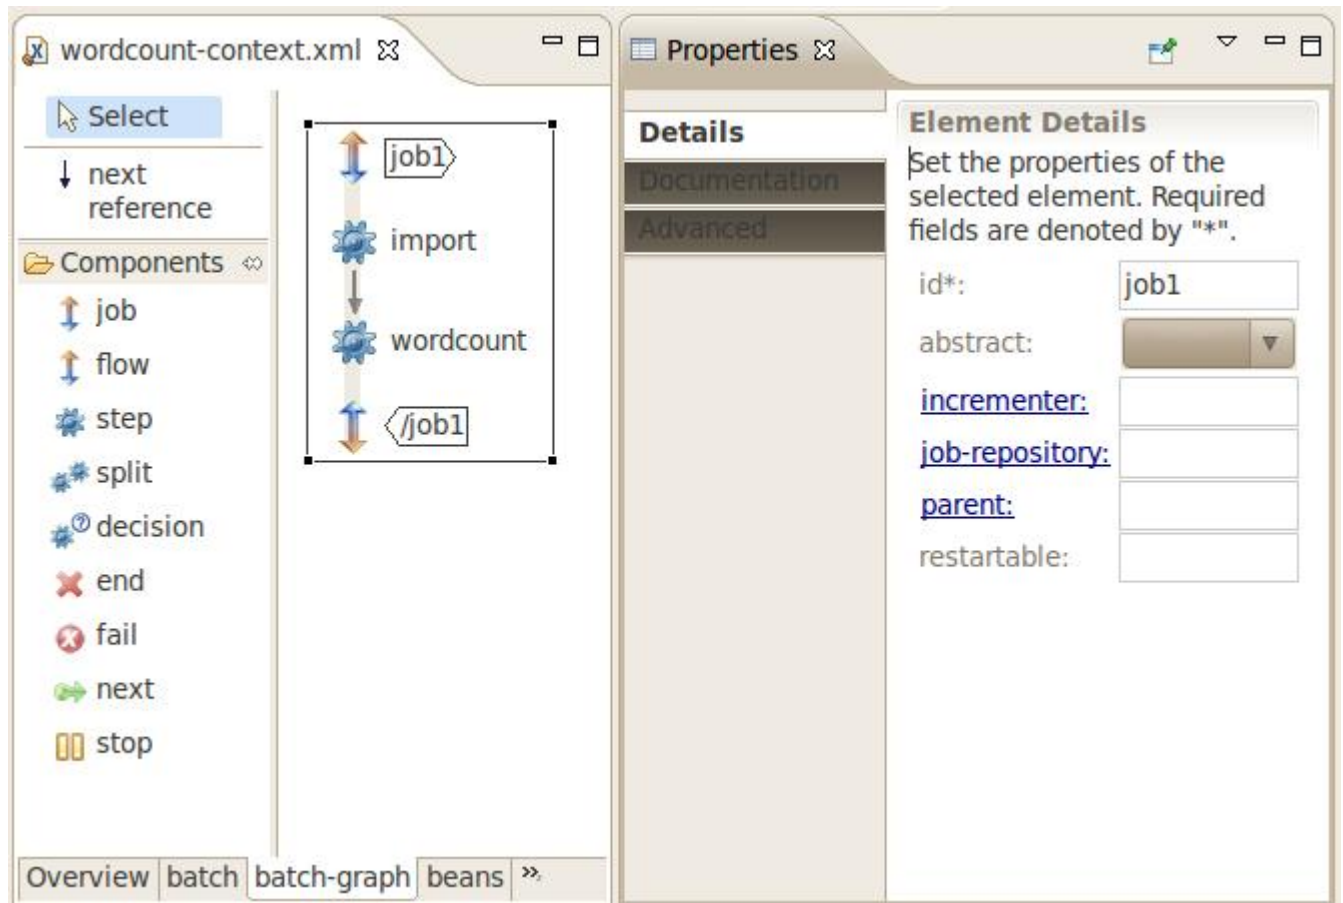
wordcount-context.xml

Select

next reference

Components

job

flow

step

split

decision

end

fail

next

stop

job1

import

wordcount

/job1

Overview | batch | batch-graph | beans | »

Properties

Details

Documentation

Advanced

Element Details

Set the properties of the selected element. Required fields are denoted by "*".

id*: job1

abstract:

incrementer:

job-repository:

parent:

restartable: